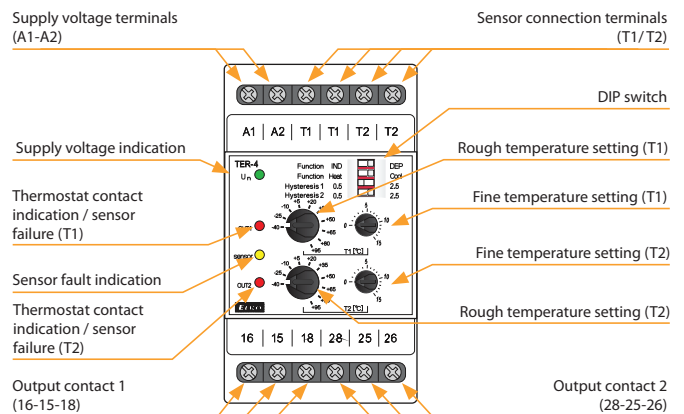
Supply voltage terminals (A1-A2)

Sensor connection terminals (T1/T2)

DIP switch

A1 | A2 | T1 | T1 | T2 | T2

Supply voltage indication

TER-4
Un

Function IND DEP
Function Heat Cool
Hysteresis 1 0.5 2.5
Hysteresis 2 0.5 2.5

Rough temperature setting (T1)

Thermostat contact indication / sensor failure (T1)

Fine temperature setting (T1)

OUT1

-10 -5 +5 +20 -25 +50 -40 +60 +65 +80

-5 0 5 10 15

T1 [°C]

Fine temperature setting (T2)

Sensor fault indication

SENSOR

-10 -5 +5 +20 -25 +50 -40 +60 +65 +95

-5 0 5 10 15

Thermostat contact indication / sensor failure (T2)

OUT2

Rough temperature setting (T2)

T2 [°C]

16 | 15 | 18 | 28 | 25 | 26

Output contact 1 (16-15-18)

Output contact 2 (28-25-26)